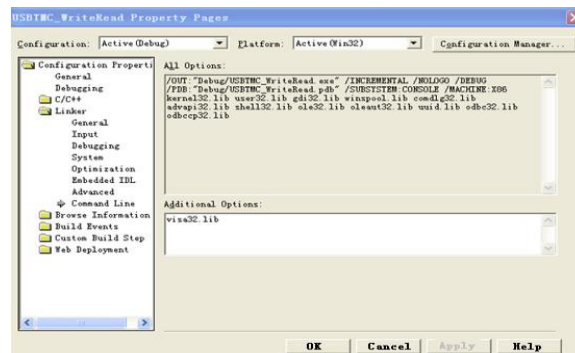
USBTMC_WriteRead Property Pages

Configuration: Active (Debug)
Platform: Active (Win32)
Configuration Manager...

Configuration Properti
General
Debugging
C/C++
Linker
General
Input
Debugging
System
Optimization
Embedded IDL
Advanced
Command Line
Browse Information
Build Events
Custom Build Step
Web Deployment

All Options:
/OUT:"Debug/USBTMC_WriteRead.exe" /INCREMENTAL /NOLOGO /DEBUG /PDB:"Debug/USBTMC_WriteRead.pdb" /SUBSYSTEM:CONSOLE /MACHINE:X86 kernel32.lib user32.lib gdi32.lib winspool.lib comdlg32.lib advapi32.lib shell32.lib ole32.lib oleaut32.lib uuid.lib odbc32.lib odbccp32.lib

Additional Options:
visa32.lib

OK
Cancel
Apply
Help